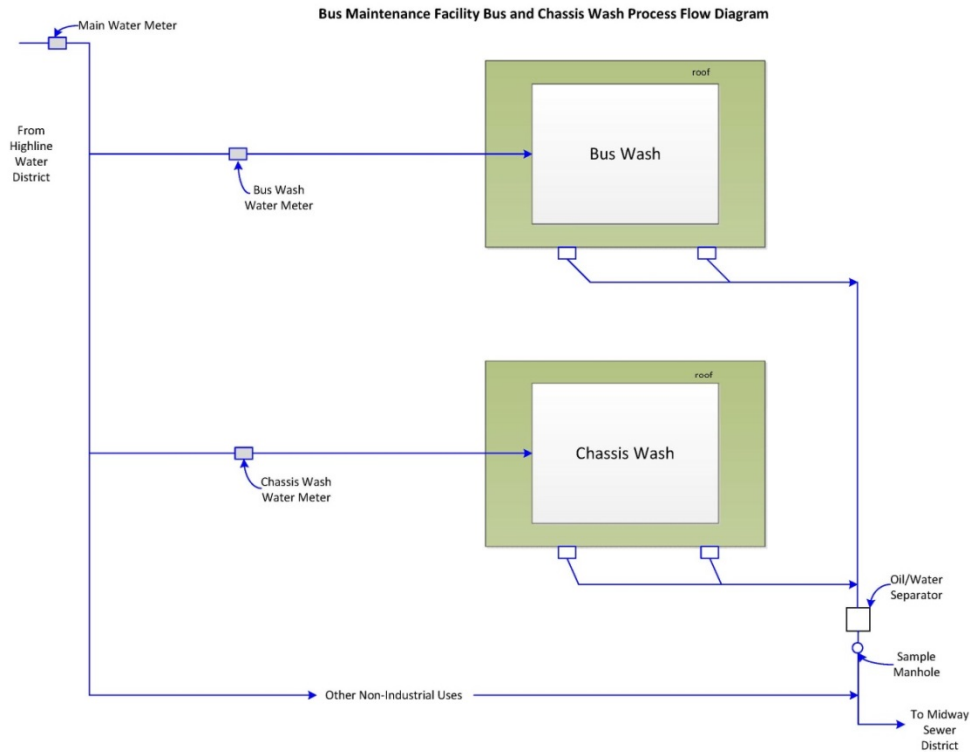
Bus Maintenance Facility Bus and Chassis Wash Process Flow Diagram

Main Water Meter

From Highline Water District

roof

Bus Wash

Bus Wash Water Meter

roof

Chassis Wash

Chassis Wash Water Meter

Oil/Water Separator

Sample Manhole

Other Non-Industrial Uses

To Midway Sewer District